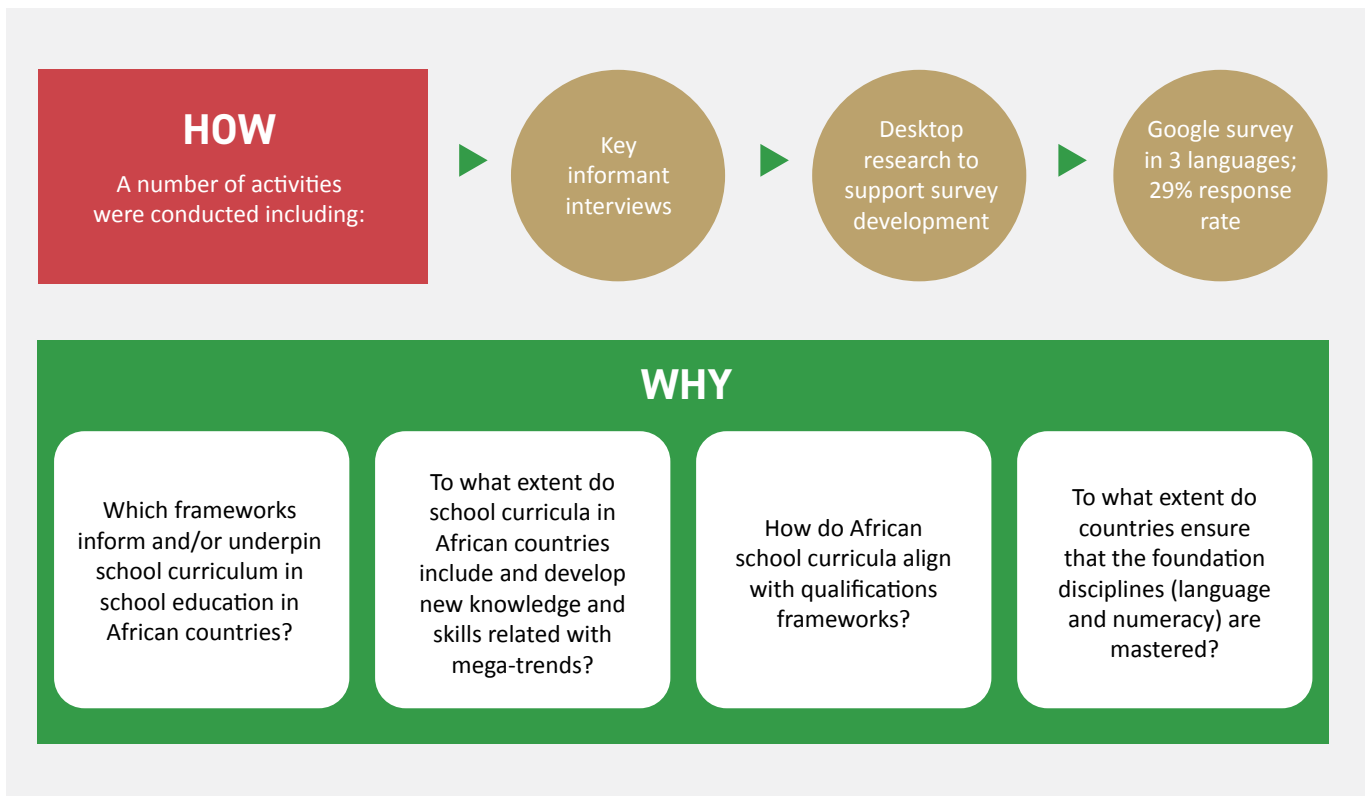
HOW

A number of activities were conducted including:

Key informant interviews

Desktop research to support survey development

Google survey in 3 languages; 29% response rate

WHY

Which frameworks inform and/or underpin school curriculum in school education in African countries?

To what extent do school curricula in African countries include and develop new knowledge and skills related with mega-trends?

How do African school curricula align with qualifications frameworks?

To what extent do countries ensure that the foundation disciplines (language and numeracy) are mastered?